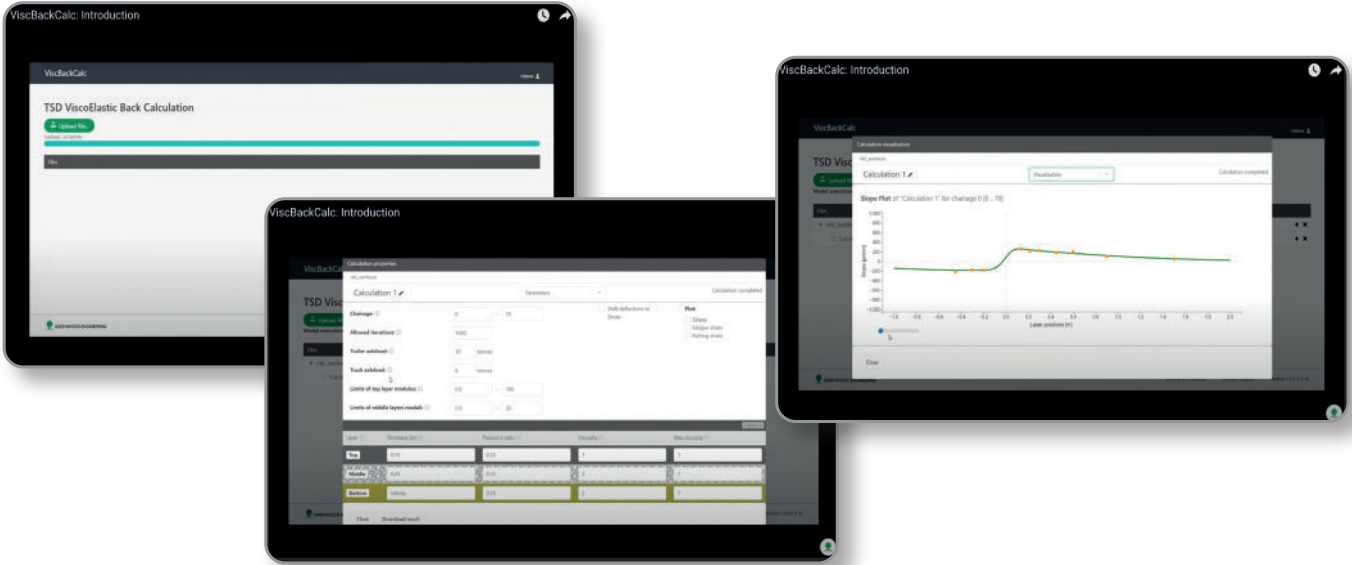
ViscBackCalc: Introduction

ViscBackCalc

TSD ViscoElastic Back Calculation

Upload file...

Upload complete

Files

ViscBackCalc: Introduction

Calculation properties

Calculation 1

Calculation completed

Chainage

Allowed iterations

Trailer axleload

Truck axleload

Limits of top layer modulus

Limits of middle layers moduli

Plot

Top

Middle

Bottom

Close

Download result

ViscBackCalc: Introduction

ViscBackCalc

TSD Visco

Calculation visualization

Calculation 1

Visualization

Calculation completed

Slope Plot of "Calculation 1" for chainage 0 (0 ... 70)

Laser positions (m)

Close